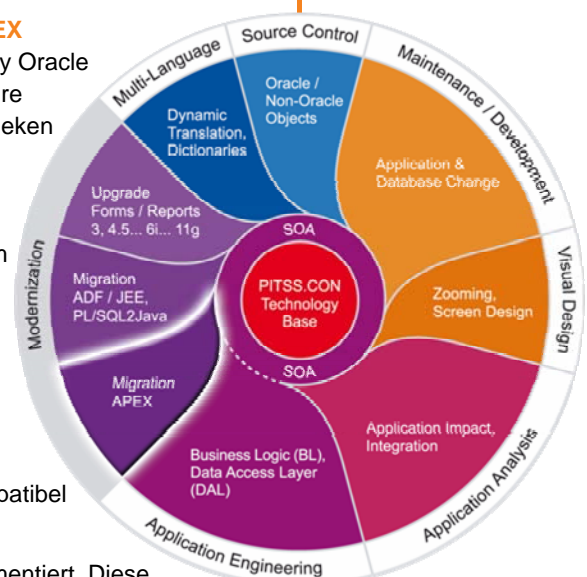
EX
y Oracle
re
eken

n

patibel

nentiert. Diese

Source Control
Multi-Language
Maintenance / Development
Visual Design
Application Analysis
Application Engineering
Modernization

Oracle / Non-Oracle Objects
Dynamic Translation, Dictionaries
Application & Database Change
Upgrade Forms / Reports 3, 4.5... 6i... 11g
SOA
PITSS.CON Technology Base
SOA
Zooming, Screen Design
Migration ADF / JEE, PL/SQL2Java
Migration APEX
Application Impact, Integration
Business Logic (BL), Data Access Layer (DAL)